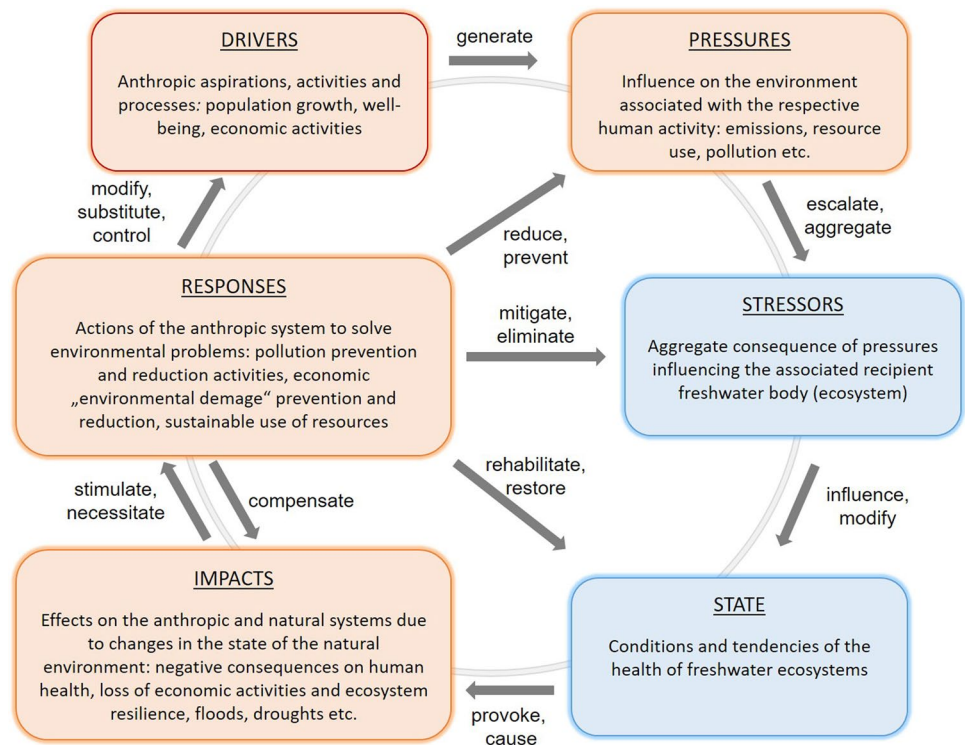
DRIVERS

Anthropic aspirations, activities and processes: population growth, well-being, economic activities

generate

PRESSURES

Influence on the environment associated with the respective human activity: emissions, resource use, pollution etc.

modify, substitute, control

reduce, prevent

escalate, aggregate

RESPONSES

Actions of the anthropic system to solve environmental problems: pollution prevention and reduction activities, economic „environmental demage“ prevention and reduction, sustainable use of resources

mitigate, eliminate

STRESSORS

Aggregate consequence of pressures influencing the associated recipient freshwater body (ecosystem)

rehabilitate, restore

stimulate, necessitate

compensate

influence, modify

IMPACTS

Effects on the anthropic and natural systems due to changes in the state of the natural environment: negative consequences on human health, loss of economic activities and ecosystem resilience, floods, droughts etc.

STATE

Conditions and tendencies of the health of freshwater ecosystems

provoke, cause